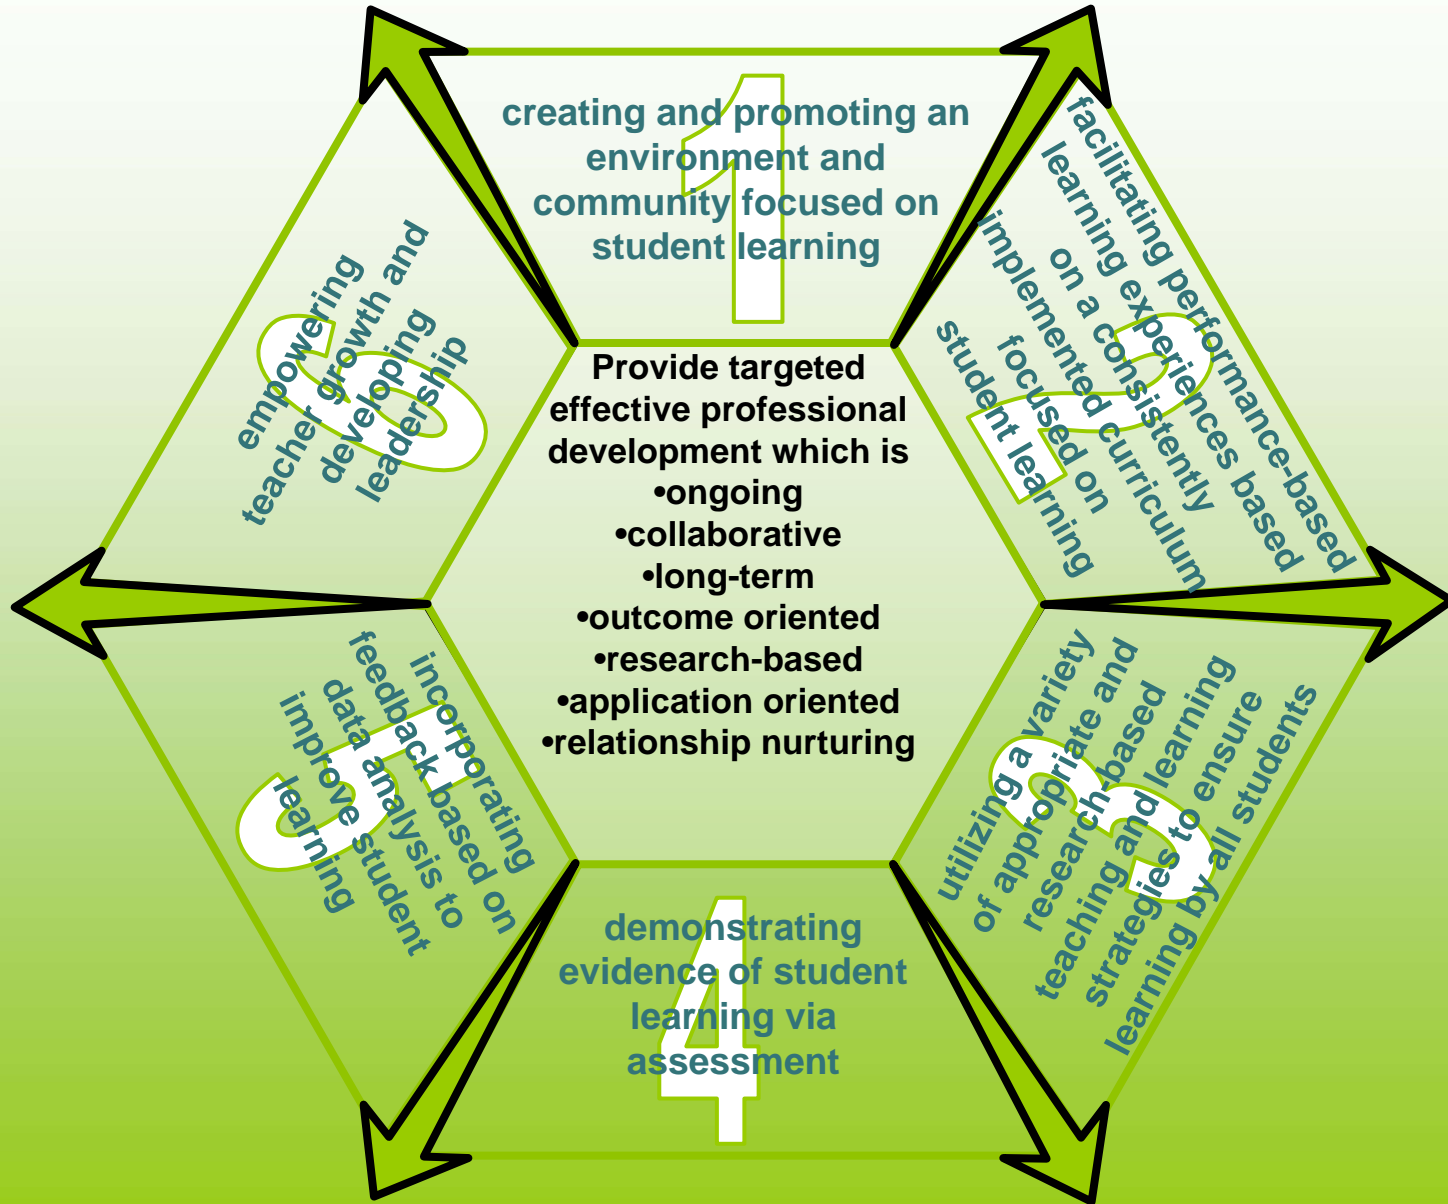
Provide targeted effective professional development which is
•ongoing
•collaborative
•long-term
•outcome oriented
•research-based
•application oriented
•relationship nurturing

1
creating and promoting an environment and community focused on student learning

2
facilitating performance-based learning experiences based on a consistently implemented curriculum focused on student learning

3
utilizing a variety of appropriate and research-based teaching and learning strategies to ensure learning by all students

4
demonstrating evidence of student learning via assessment

5
incorporating feedback based on data analysis to improve student learning

6
empowering teacher growth and developing leadership